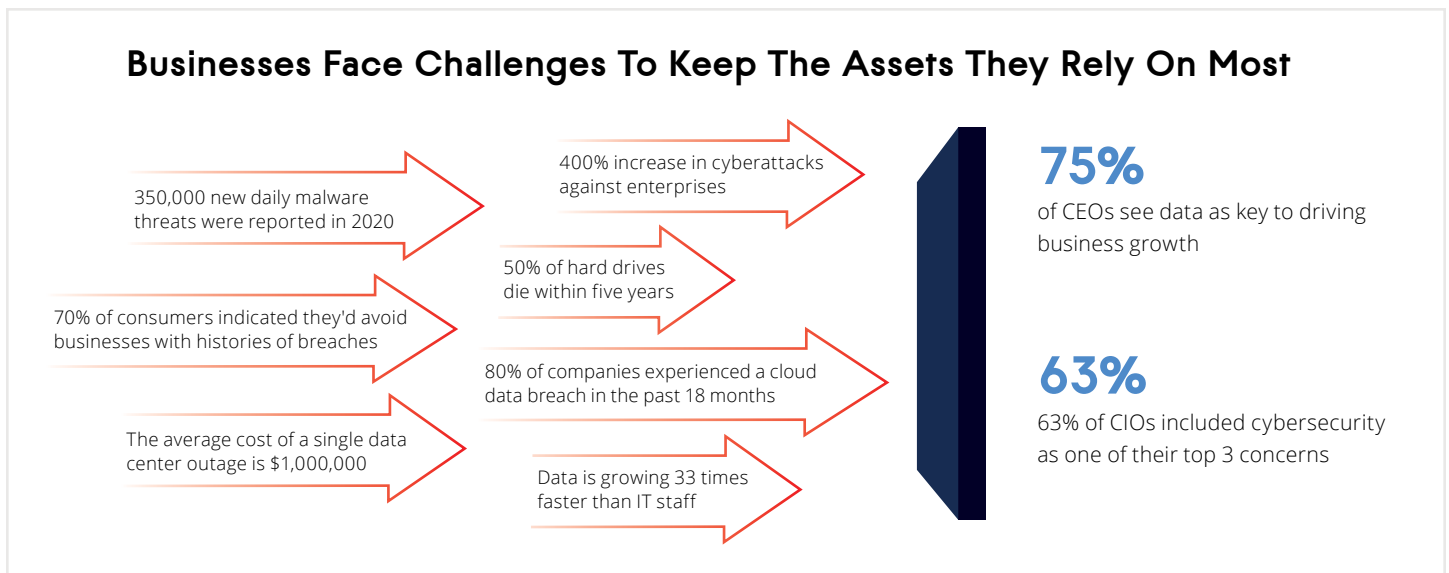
Businesses Face Challenges To Keep The Assets They Rely On Most

400% increase in cyberattacks against enterprises

350,000 new daily malware threats were reported in 2020

50% of hard drives die within five years

70% of consumers indicated they'd avoid businesses with histories of breaches

80% of companies experienced a cloud data breach in the past 18 months

The average cost of a single data center outage is $1,000,000

Data is growing 33 times faster than IT staff

75%
of CEOs see data as key to driving business growth

63%
63% of CIOs included cybersecurity as one of their top 3 concerns